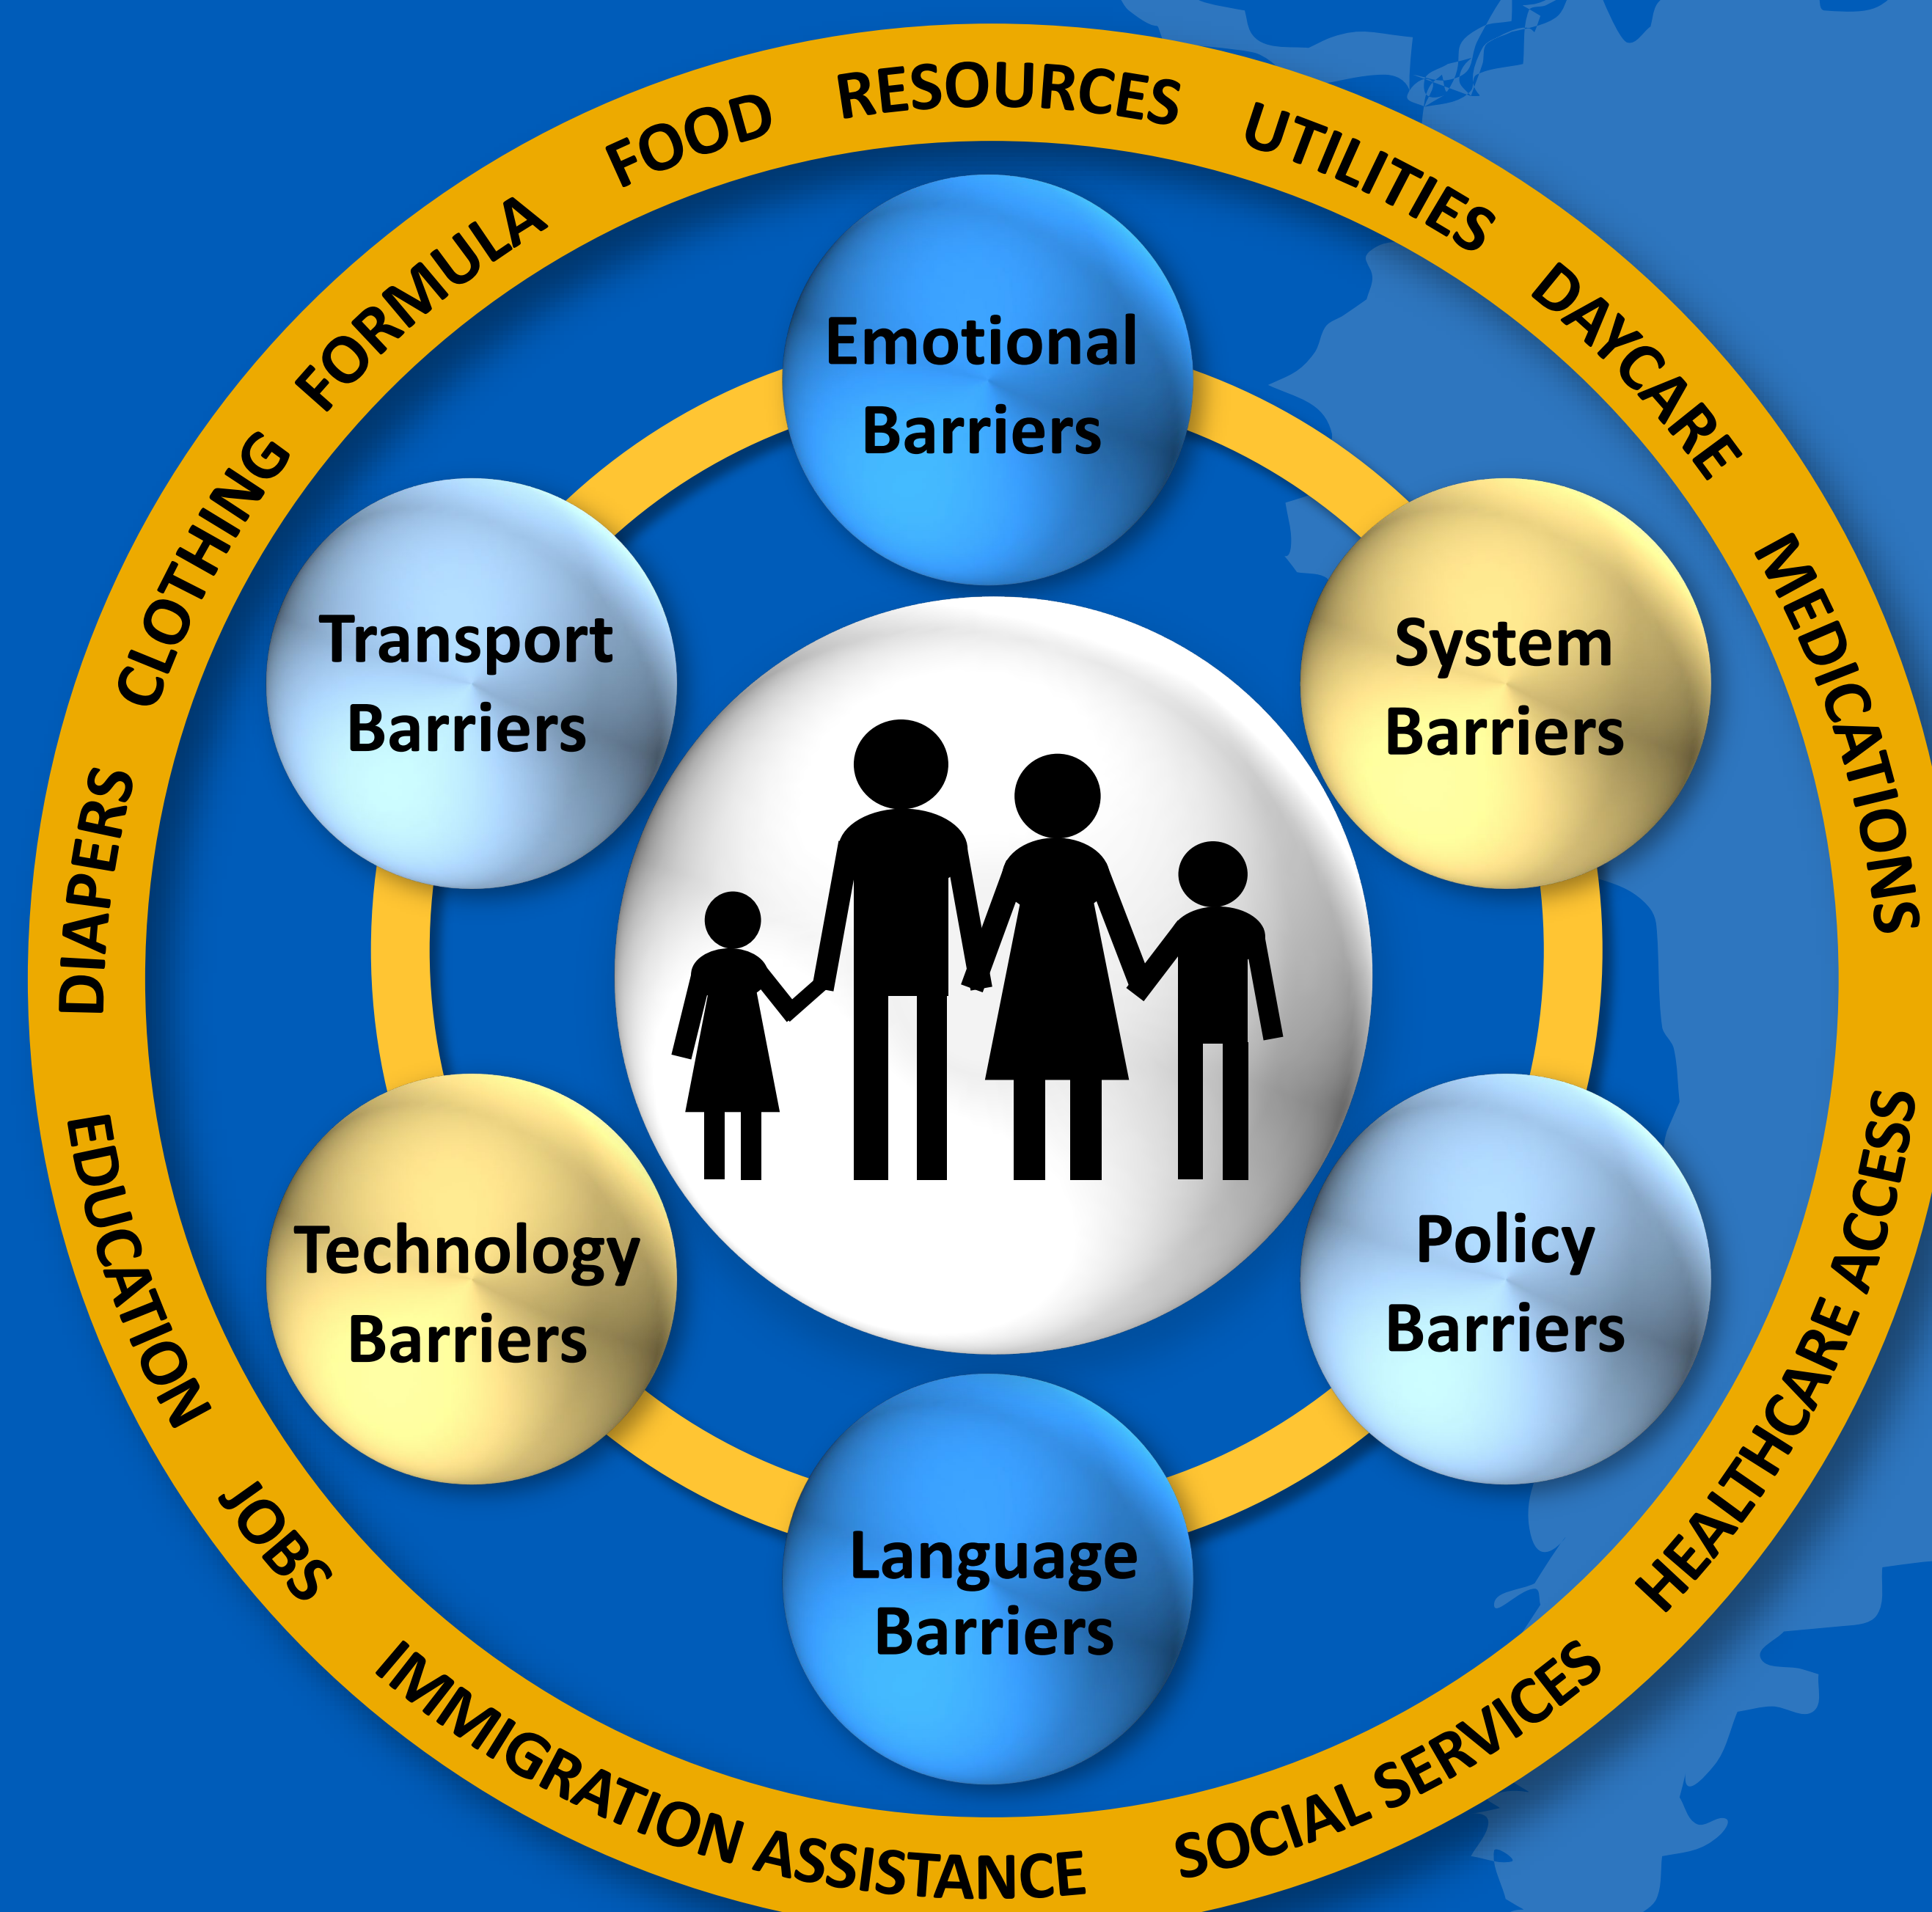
RESOURCES UTILITIES DAYCARE MEDICATIONS HEALTHCARE ACCESS SOCIAL SERVICES IMMIGRATION ASSISTANCE JOBS EDUCATION DIAPERS CLOTHING FORMULA FOOD

Emotional Barriers

Transport Barriers

System Barriers

Technology Barriers

Policy Barriers

Language Barriers